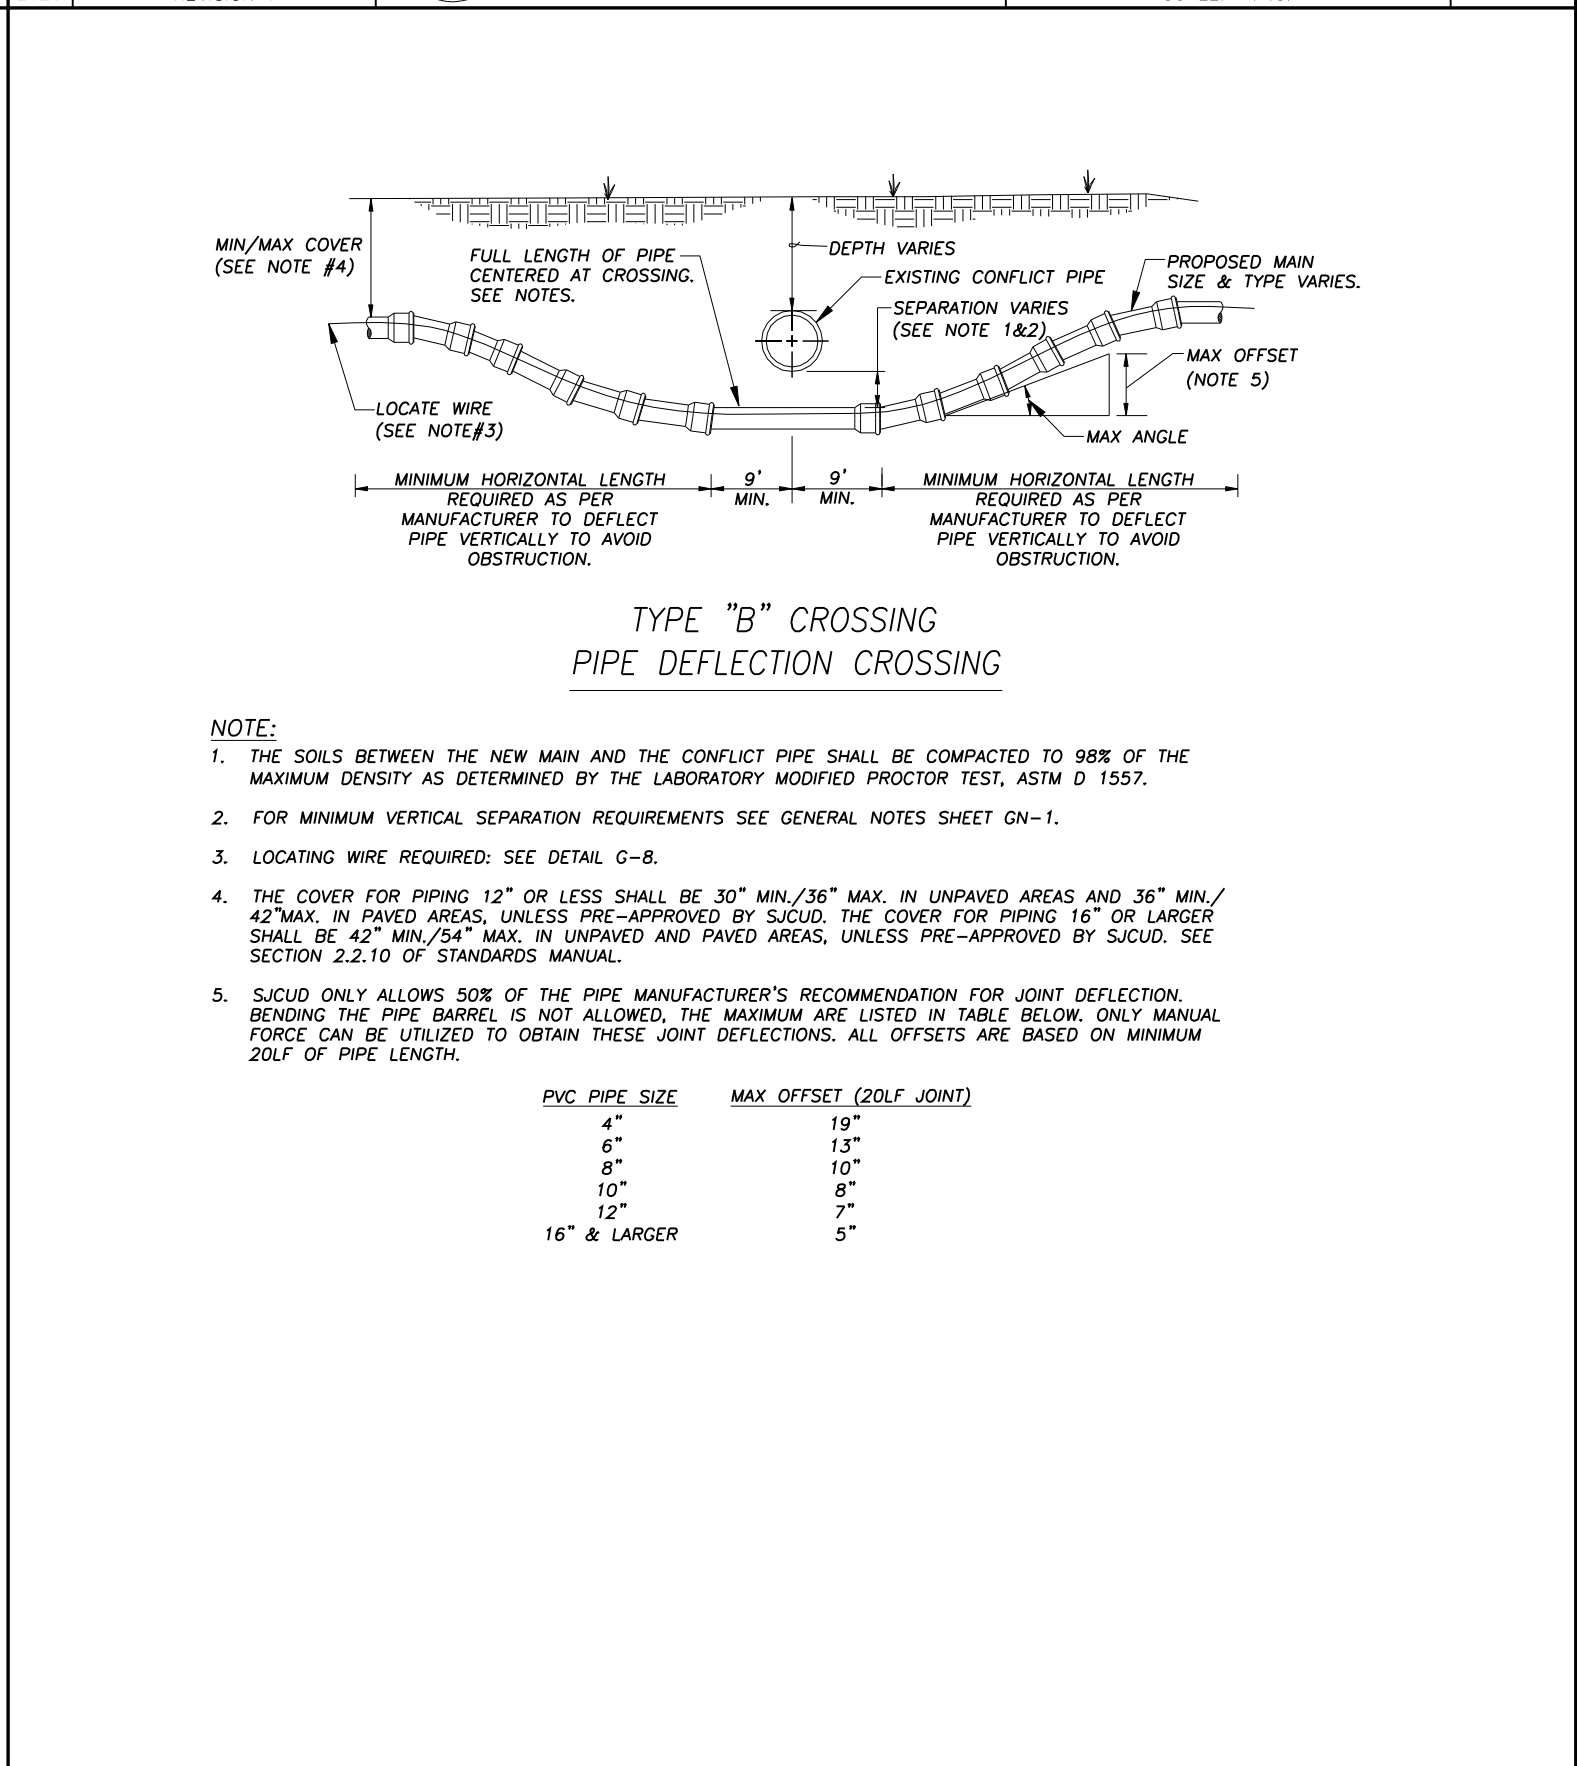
MIN/MAX COVER (SEE NOTE #4)

FULL LENGTH OF PIPE CENTERED AT CROSSING. SEE NOTES.

DEPTH VARIES

EXISTING CONFLICT PIPE

PROPOSED MAIN SIZE & TYPE VARIES.

SEPARATION VARIES (SEE NOTE 1&2)

MAX OFFSET (NOTE 5)

LOCATE WIRE (SEE NOTE#3)

MAX ANGLE

MINIMUM HORIZONTAL LENGTH REQUIRED AS PER MANUFACTURER TO DEFLECT PIPE VERTICALLY TO AVOID OBSTRUCTION.

9' MIN.

9' MIN.

MINIMUM HORIZONTAL LENGTH REQUIRED AS PER MANUFACTURER TO DEFLECT PIPE VERTICALLY TO AVOID OBSTRUCTION.

TYPE "B" CROSSING
PIPE DEFLECTION CROSSING

NOTE:
1. THE SOILS BETWEEN THE NEW MAIN AND THE CONFLICT PIPE SHALL BE COMPACTED TO 98% OF THE MAXIMUM DENSITY AS DETERMINED BY THE LABORATORY MODIFIED PROCTOR TEST, ASTM D 1557.

2. FOR MINIMUM VERTICAL SEPARATION REQUIREMENTS SEE GENERAL NOTES SHEET GN-1.

3. LOCATING WIRE REQUIRED: SEE DETAIL G-8.

4. THE COVER FOR PIPING 12" OR LESS SHALL BE 30" MIN./36" MAX. IN UNPAVED AREAS AND 36" MIN./ 42"MAX. IN PAVED AREAS, UNLESS PRE-APPROVED BY SJCUD. THE COVER FOR PIPING 16" OR LARGER SHALL BE 42" MIN./54" MAX. IN UNPAVED AND PAVED AREAS, UNLESS PRE-APPROVED BY SJCUD. SEE SECTION 2.2.10 OF STANDARDS MANUAL.

5. SJCUD ONLY ALLOWS 50% OF THE PIPE MANUFACTURER'S RECOMMENDATION FOR JOINT DEFLECTION. BENDING THE PIPE BARREL IS NOT ALLOWED, THE MAXIMUM ARE LISTED IN TABLE BELOW. ONLY MANUAL FORCE CAN BE UTILIZED TO OBTAIN THESE JOINT DEFLECTIONS. ALL OFFSETS ARE BASED ON MINIMUM 20LF OF PIPE LENGTH.

| PVC PIPE SIZE | MAX OFFSET (20LF JOINT) |
|---|---|
| 4" | 19" |
| 6" | 13" |
| 8" | 10" |
| 10" | 8" |
| 12" | 7" |
| 16" & LARGER | 5" |